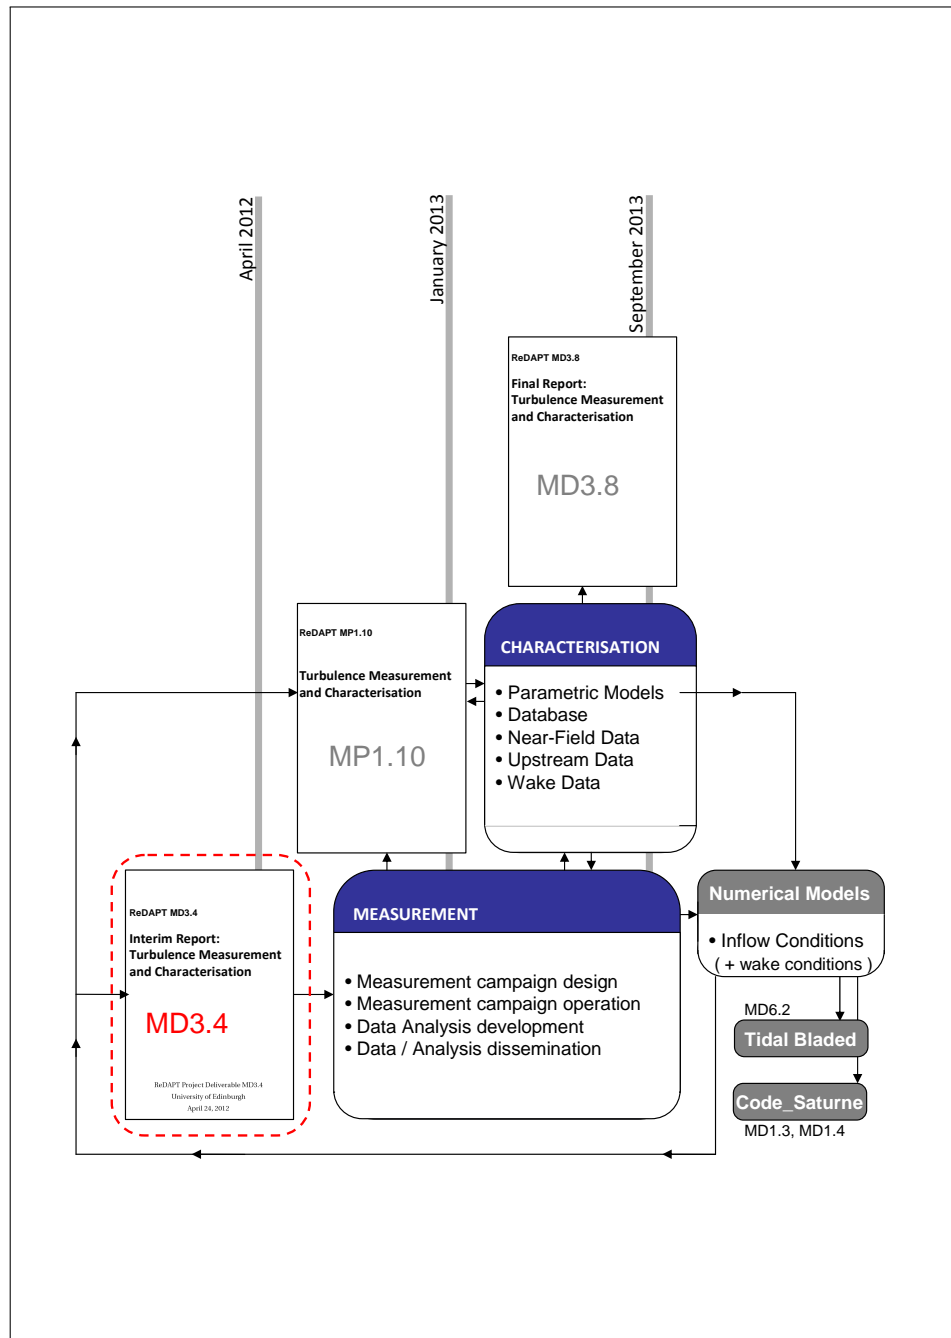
April 2012

January 2013

September 2013

ReDAPT MD3.8

Final Report:
Turbulence Measurement and Characterisation

MD3.8

ReDAPT MP1.10

Turbulence Measurement and Characterisation

MP1.10

CHARACTERISATION

• Parametric Models
• Database
• Near-Field Data
• Upstream Data
• Wake Data

ReDAPT MD3.4

Interim Report:
Turbulence Measurement and Characterisation

MD3.4

ReDAPT Project Deliverable MD3.4
University of Edinburgh
April 24, 2012

MEASUREMENT

• Measurement campaign design
• Measurement campaign operation
• Data Analysis development
• Data / Analysis dissemination

Numerical Models

• Inflow Conditions
( + wake conditions )

MD6.2

Tidal Bladed

Code_Saturne

MD1.3, MD1.4